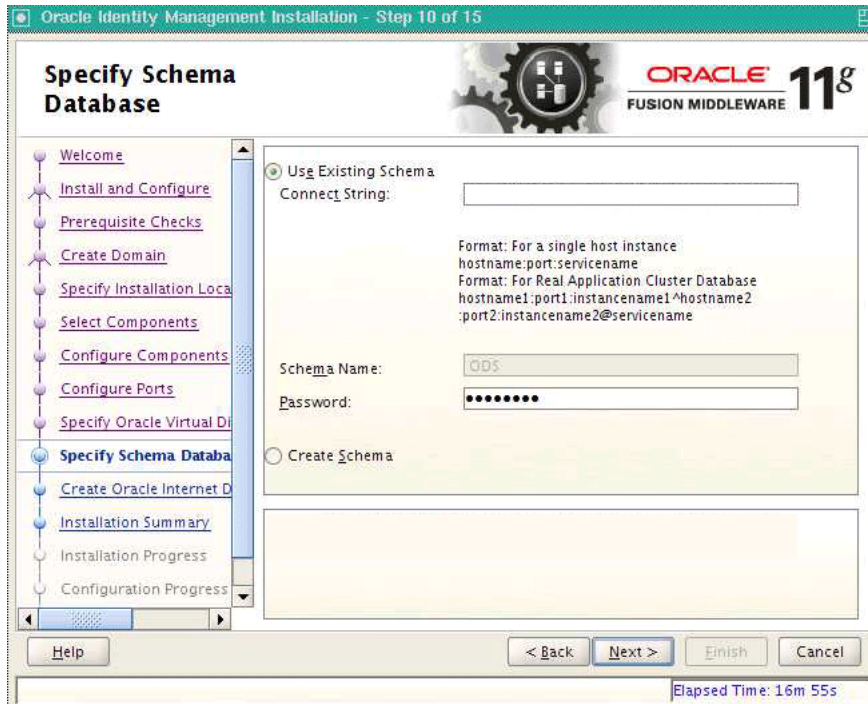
Oracle Identity Management Installation - Step 10 of 15

Specify Schema Database

ORACLE FUSION MIDDLEWARE 11g

Welcome
Install and Configure
Prerequisite Checks
Create Domain
Specify Installation Loca
Select Components
Configure Components
Configure Ports
Specify Oracle Virtual Di
Specify Schema Databa
Create Oracle Internet D
Installation Summary
Installation Progress
Configuration Progress

Use Existing Schema
Connect String:

Format: For a single host instance
hostname:port:servicename
Format: For Real Application Cluster Database
hostname1:port1:instancename1^hostname2
:port2:instancename2@servicename

Schema Name: ODS
Password: ••••••••

Create Schema

Help
< Back
Next >
Finish
Cancel

Elapsed Time: 16m 55s